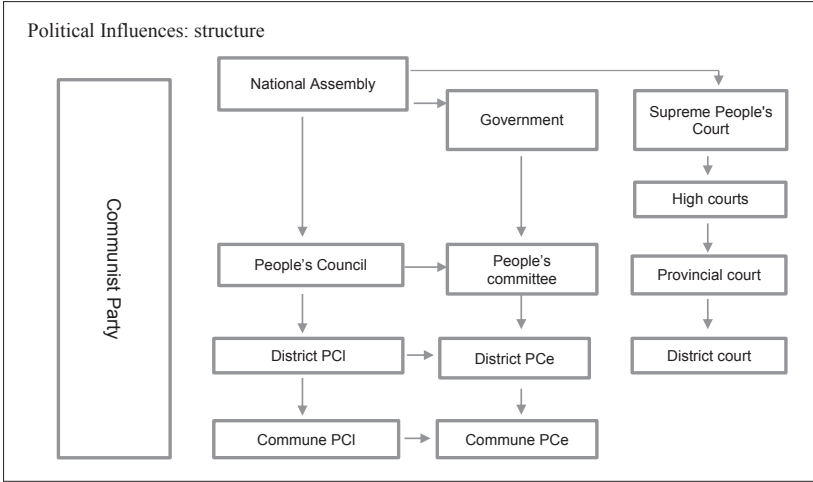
Political Influences: structure

Communist Party

National Assembly

Government

Supreme People's Court

High courts

People's Council

People's committee

Provincial court

District PCl

District PCe

District court

Commune PCl

Commune PCe